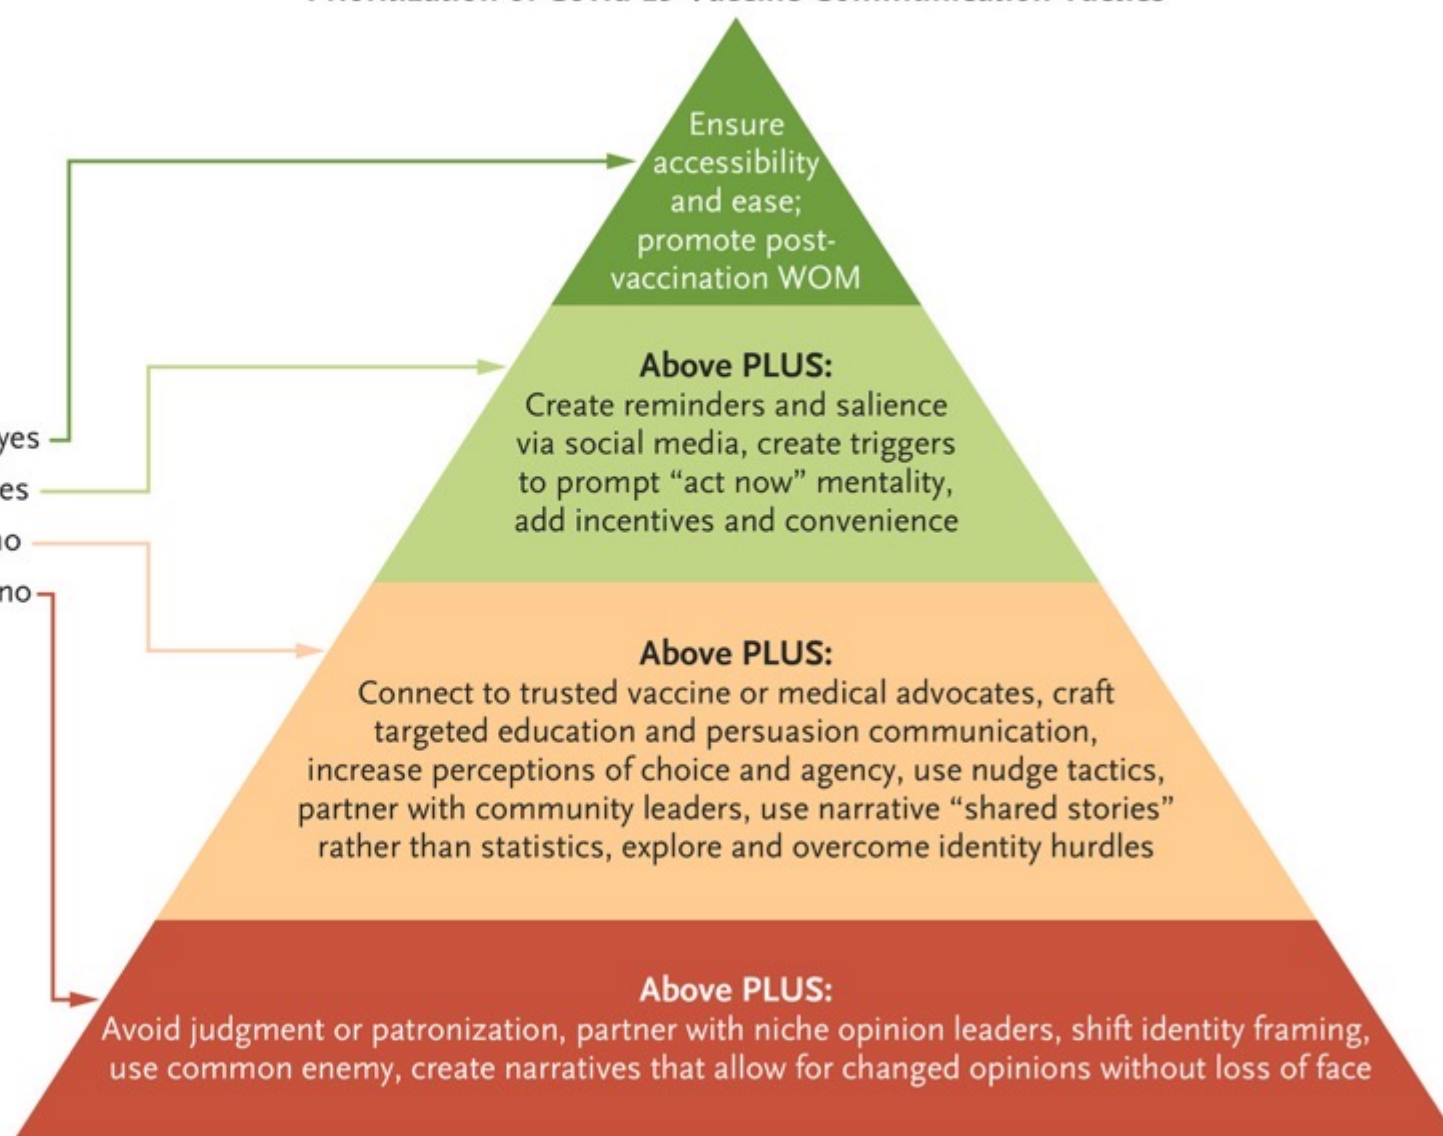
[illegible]

yes
es
o
no

Ensure accessibility and ease; promote post-vaccination WOM

Above PLUS:
Create reminders and salience via social media, create triggers to prompt "act now" mentality, add incentives and convenience

Above PLUS:
Connect to trusted vaccine or medical advocates, craft targeted education and persuasion communication, increase perceptions of choice and agency, use nudge tactics, partner with community leaders, use narrative "shared stories" rather than statistics, explore and overcome identity hurdles

Above PLUS:
Avoid judgment or patronization, partner with niche opinion leaders, shift identity framing, use common enemy, create narratives that allow for changed opinions without loss of face